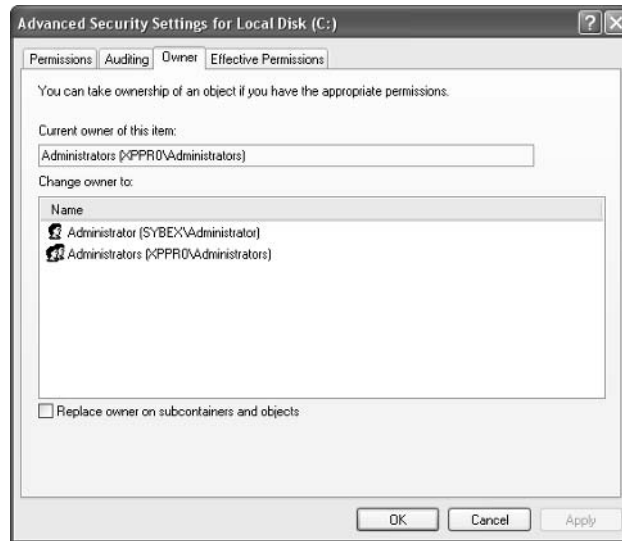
Advanced Security Settings for Local Disk (C:)

Permissions | Auditing | Owner | Effective Permissions

You can take ownership of an object if you have the appropriate permissions.

Current owner of this item:

Administrators (XPPRO\Administrators)

Change owner to:

Name

Administrator (SYBEX\Administrator)

Administrators (XPPRO\Administrators)

Replace owner on subcontainers and objects

OK | Cancel | Apply